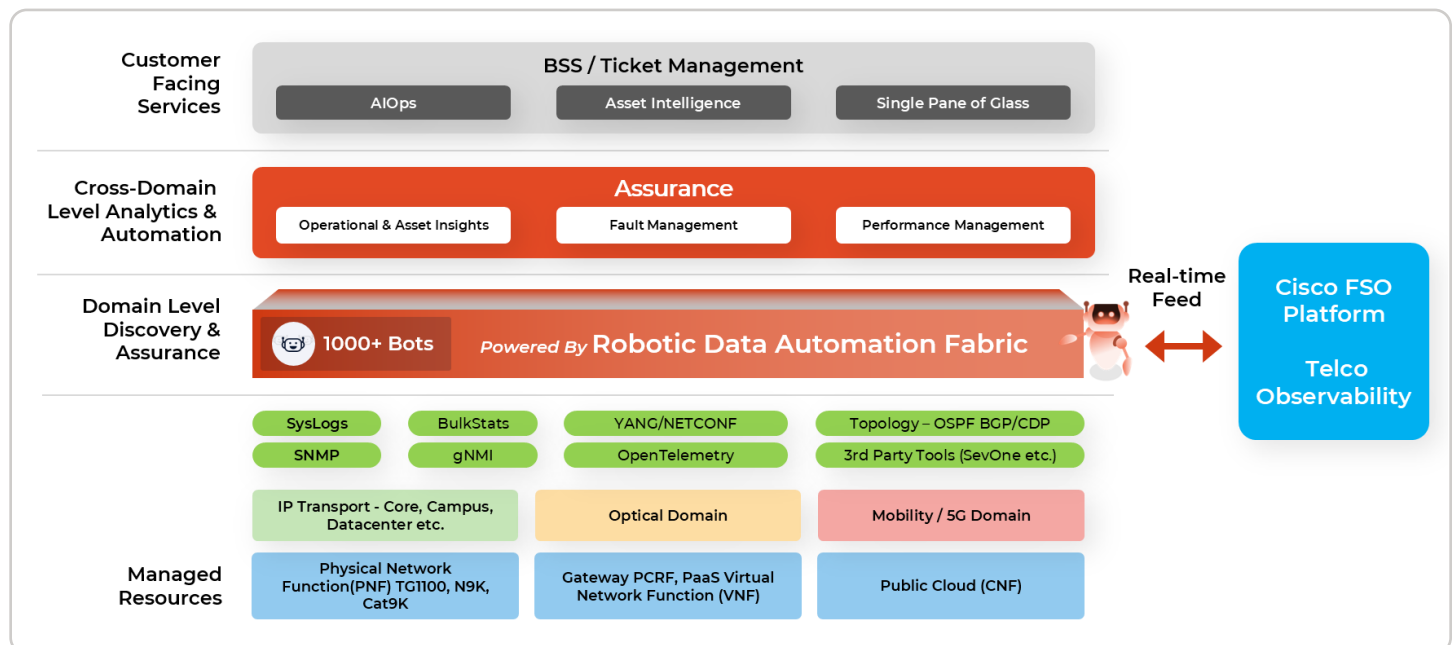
Customer Facing Services

BSS / Ticket Management

AIOps

Asset Intelligence

Single Pane of Glass

Cross-Domain Level Analytics & Automation

Assurance

Operational & Asset Insights

Fault Management

Performance Management

Domain Level Discovery & Assurance

1000+ Bots

Powered By Robotic Data Automation Fabric

Real-time Feed

Cisco FSO Platform

Telco Observability

SysLogs

BulkStats

YANG/NETCONF

Topology – OSPF BGP/CDP

SNMP

gNMI

OpenTelemetry

3rd Party Tools (SevOne etc.)

IP Transport - Core, Campus, Datacenter etc.

Optical Domain

Mobility / 5G Domain

Managed Resources

Physical Network Function(PNF) TG1100, N9K, Cat9K

Gateway PCRF, PaaS Virtual Network Function (VNF)

Public Cloud (CNF)